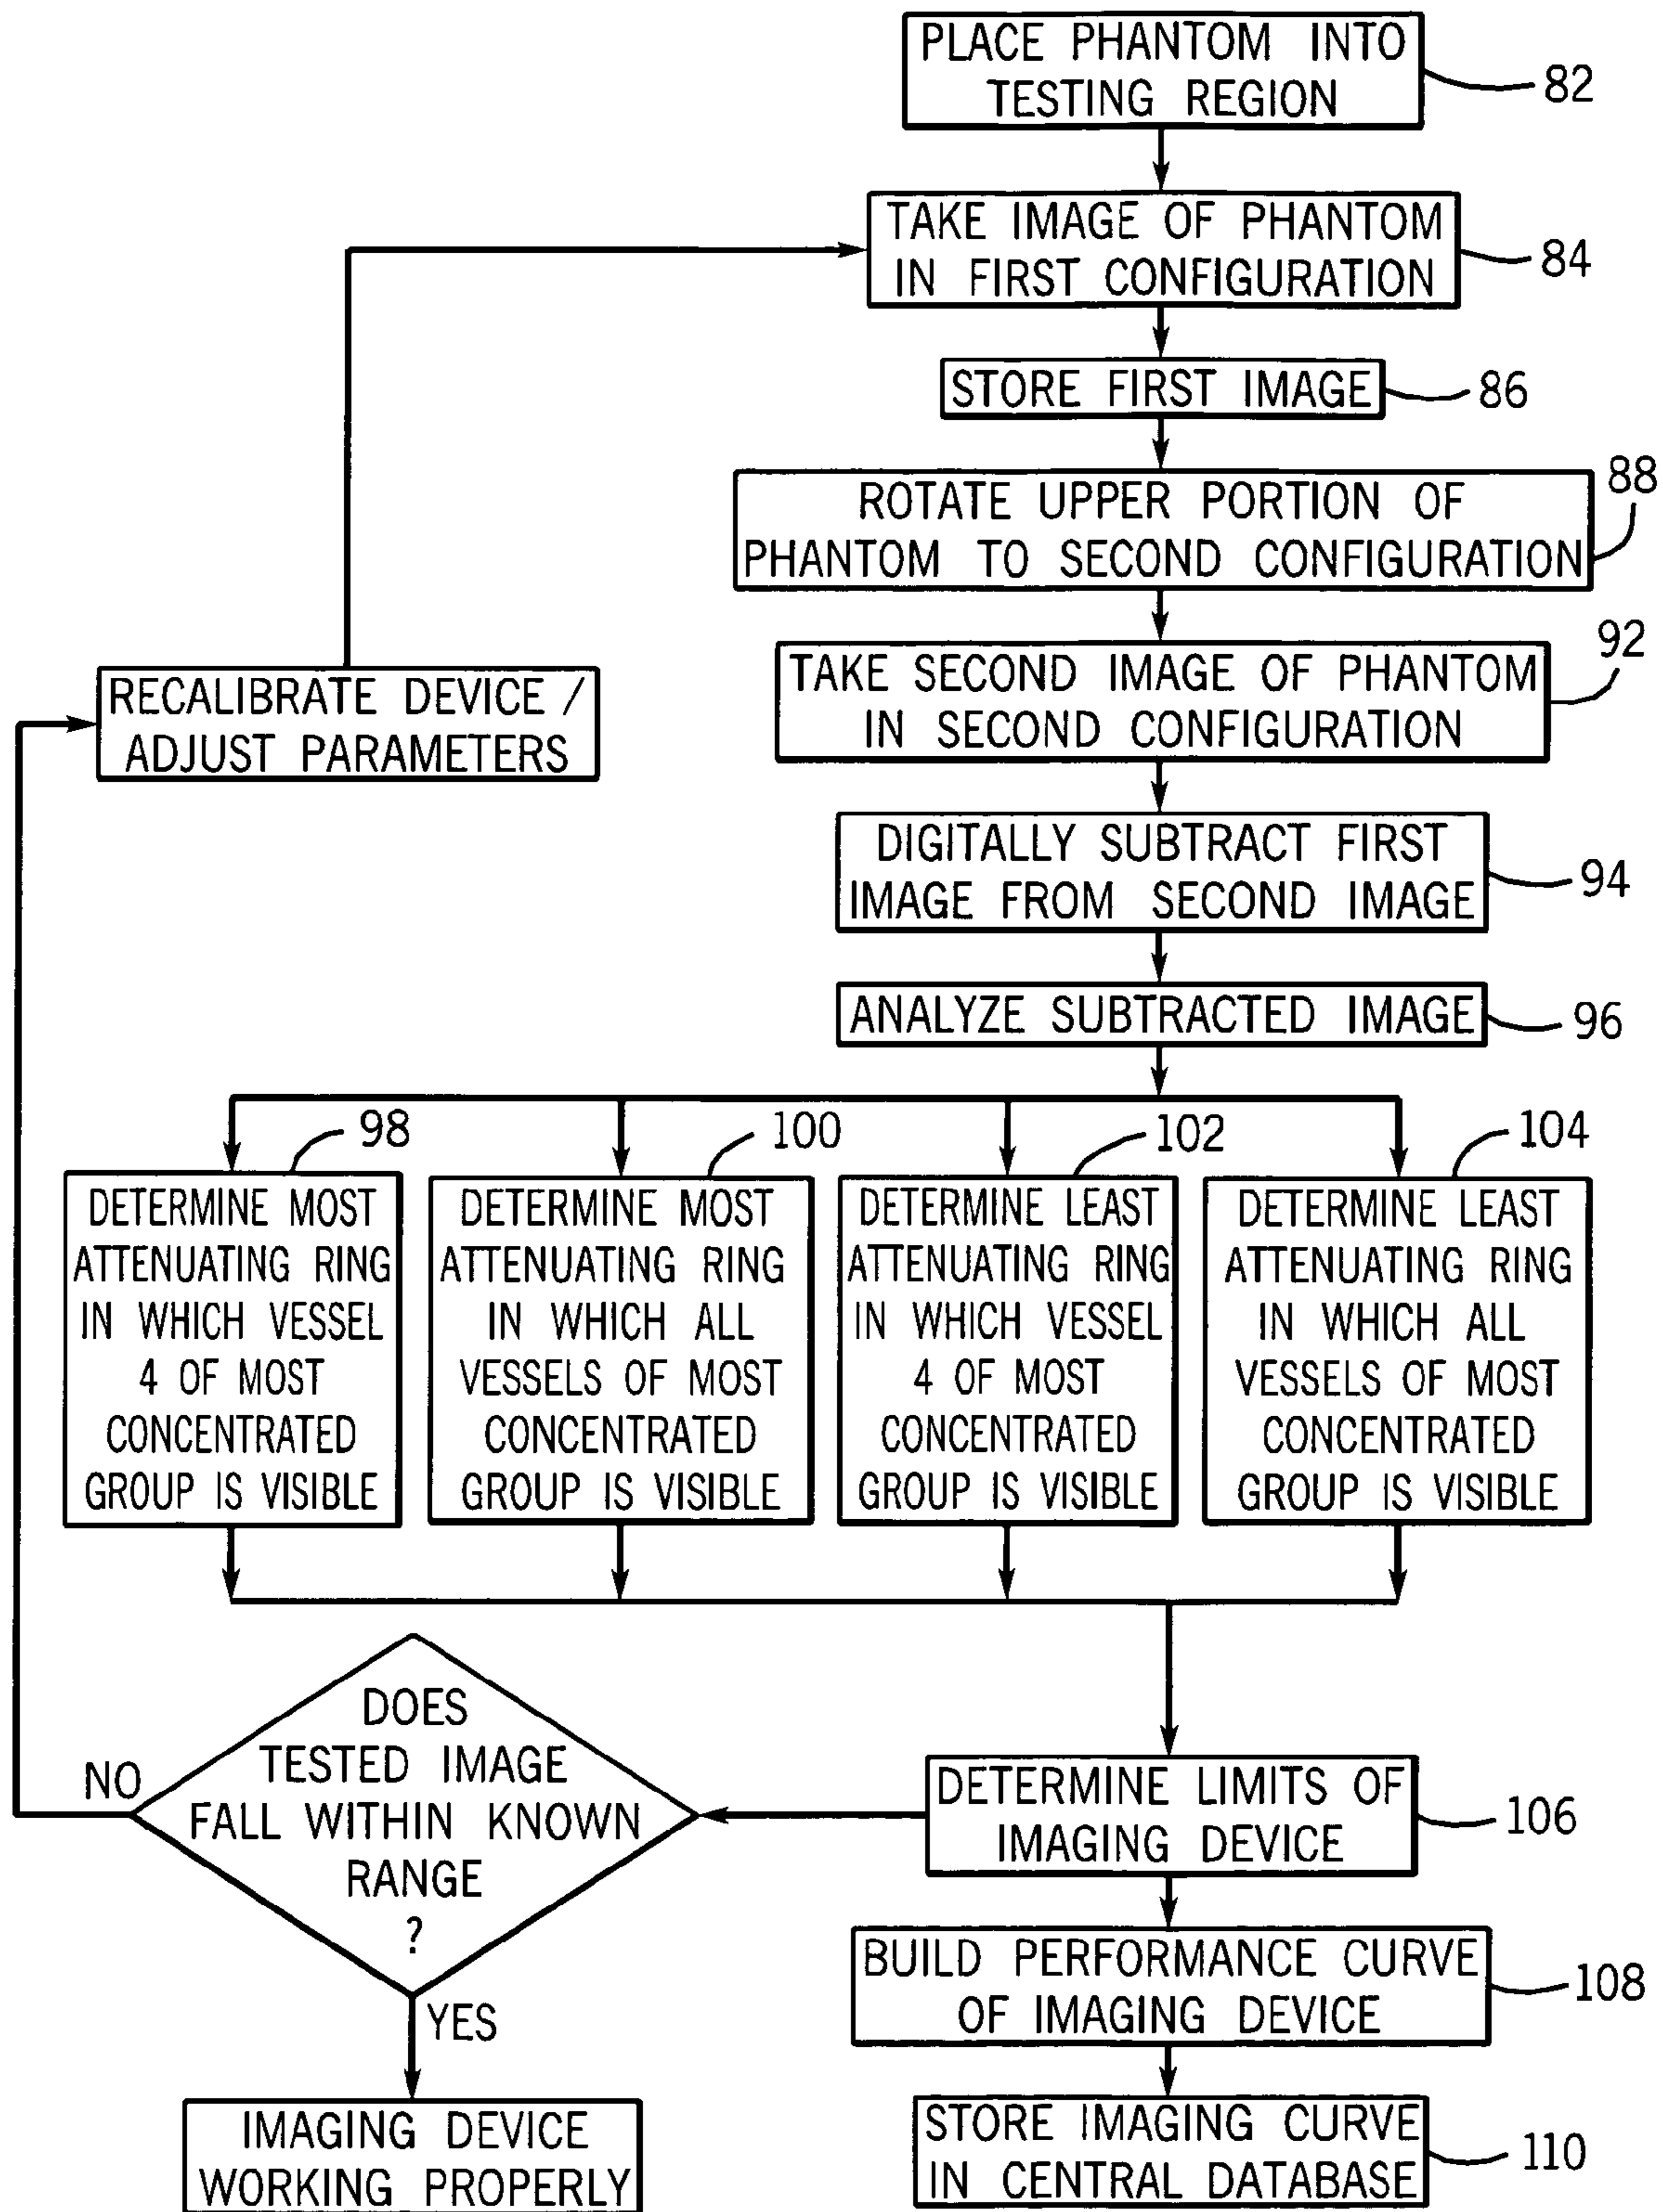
PLACE PHANTOM INTO TESTING REGION
82

TAKE IMAGE OF PHANTOM IN FIRST CONFIGURATION
84

STORE FIRST IMAGE
86

ROTATE UPPER PORTION OF PHANTOM TO SECOND CONFIGURATION
88

TAKE SECOND IMAGE OF PHANTOM IN SECOND CONFIGURATION
92

RECALIBRATE DEVICE / ADJUST PARAMETERS

DIGITALLY SUBTRACT FIRST IMAGE FROM SECOND IMAGE
94

ANALYZE SUBTRACTED IMAGE
96

98
DETERMINE MOST ATTENUATING RING IN WHICH VESSEL 4 OF MOST CONCENTRATED GROUP IS VISIBLE

100
DETERMINE MOST ATTENUATING RING IN WHICH ALL VESSELS OF MOST CONCENTRATED GROUP IS VISIBLE

102
DETERMINE LEAST ATTENUATING RING IN WHICH VESSEL 4 OF MOST CONCENTRATED GROUP IS VISIBLE

104
DETERMINE LEAST ATTENUATING RING IN WHICH ALL VESSELS OF MOST CONCENTRATED GROUP IS VISIBLE

NO
DOES TESTED IMAGE FALL WITHIN KNOWN RANGE ?
YES

DETERMINE LIMITS OF IMAGING DEVICE
106

BUILD PERFORMANCE CURVE OF IMAGING DEVICE
108

IMAGING DEVICE WORKING PROPERLY

STORE IMAGING CURVE IN CENTRAL DATABASE
110